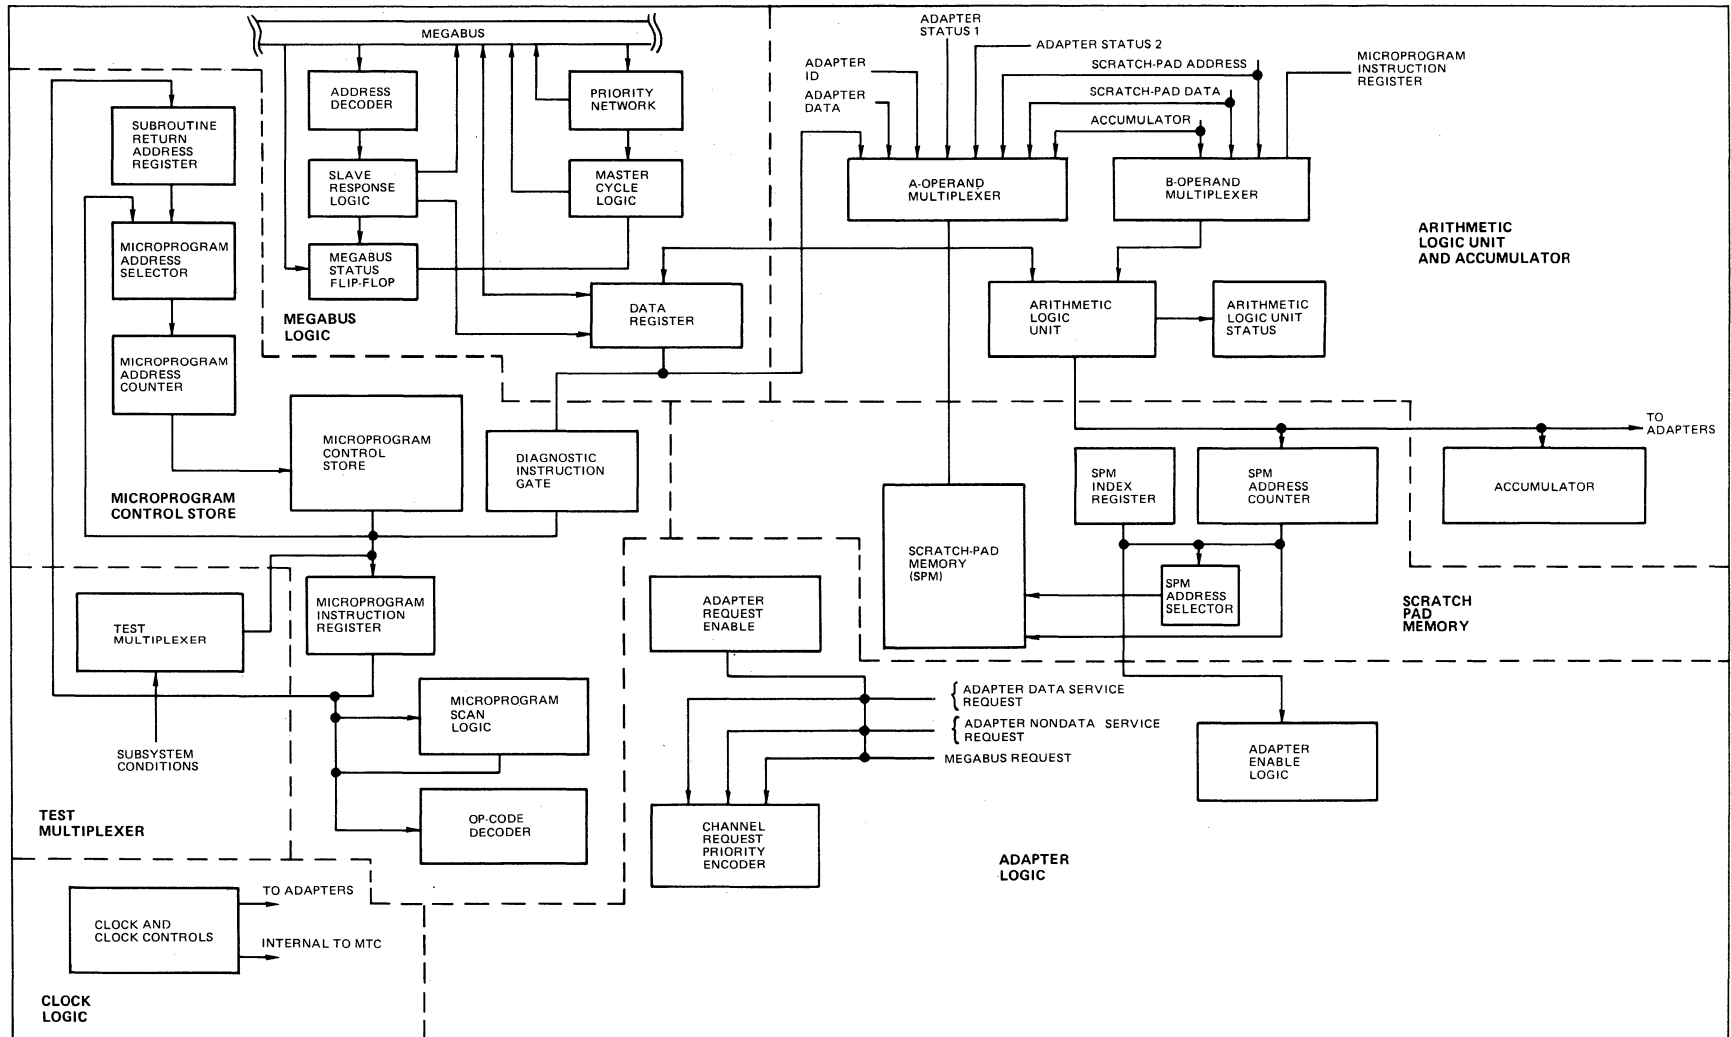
MEGABUS

ADDRESS DECODER

PRIORITY NETWORK

SLAVE RESPONSE LOGIC

MASTER CYCLE LOGIC

MEGABUS STATUS FLIP-FLOP

MEGABUS LOGIC

DATA REGISTER

SUBROUTINE RETURN ADDRESS REGISTER

MICROPROGRAM ADDRESS SELECTOR

MICROPROGRAM ADDRESS COUNTER

MICROPROGRAM CONTROL STORE

DIAGNOSTIC INSTRUCTION GATE

MICROPROGRAM CONTROL STORE

ADAPTER STATUS 1

ADAPTER STATUS 2

ADAPTER ID

ADAPTER DATA

SCRATCH-PAD ADDRESS

SCRATCH-PAD DATA

ACCUMULATOR

MICROPROGRAM INSTRUCTION REGISTER

A-OPERAND MULTIPLEXER

B-OPERAND MULTIPLEXER

ARITHMETIC LOGIC UNIT AND ACCUMULATOR

ARITHMETIC LOGIC UNIT

ARITHMETIC LOGIC UNIT STATUS

TO ADAPTERS

SPM INDEX REGISTER

SPM ADDRESS COUNTER

ACCUMULATOR

SCRATCH-PAD MEMORY (SPM)

SPM ADDRESS SELECTOR

SCRATCH PAD MEMORY

TEST MULTIPLEXER

MICROPROGRAM INSTRUCTION REGISTER

MICROPROGRAM SCAN LOGIC

SUBSYSTEM CONDITIONS

OP-CODE DECODER

TEST MULTIPLEXER

ADAPTER REQUEST ENABLE

ADAPTER DATA SERVICE REQUEST

ADAPTER NONDATA SERVICE REQUEST

MEGABUS REQUEST

ADAPTER ENABLE LOGIC

CHANNEL REQUEST PRIORITY ENCODER

ADAPTER LOGIC

CLOCK AND CLOCK CONTROLS

TO ADAPTERS

INTERNAL TO MTC

CLOCK LOGIC